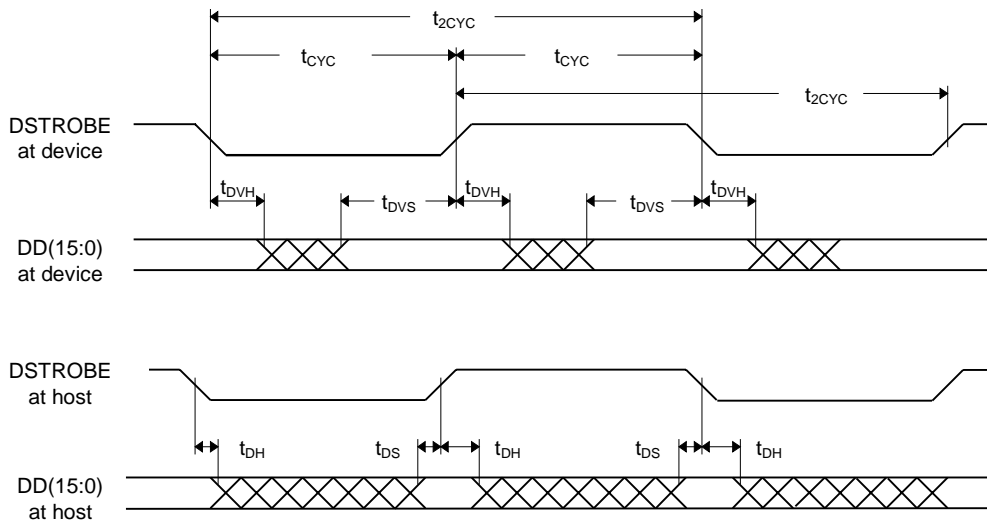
$t_{2CYC}$

$t_{CYC}$ $t_{CYC}$

$t_{2CYC}$

DSTROBE at device

$t_{DVH}$ $t_{DVS}$ $t_{DVH}$ $t_{DVS}$ $t_{DVH}$

DD(15:0) at device

DSTROBE at host

$t_{DH}$ $t_{DS}$ $t_{DH}$ $t_{DS}$ $t_{DH}$

DD(15:0) at host